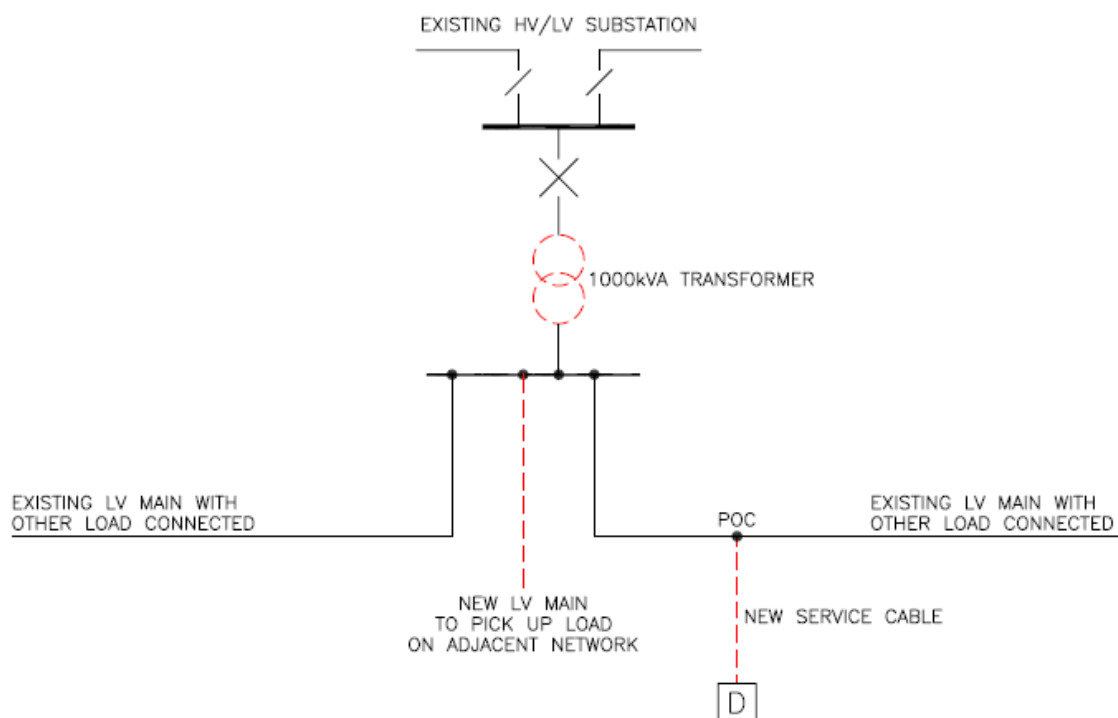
EXISTING HV/LV SUBSTATION

1000kVA TRANSFORMER

EXISTING LV MAIN WITH OTHER LOAD CONNECTED

POC

EXISTING LV MAIN WITH OTHER LOAD CONNECTED

NEW LV MAIN TO PICK UP LOAD ON ADJACENT NETWORK

NEW SERVICE CABLE

D